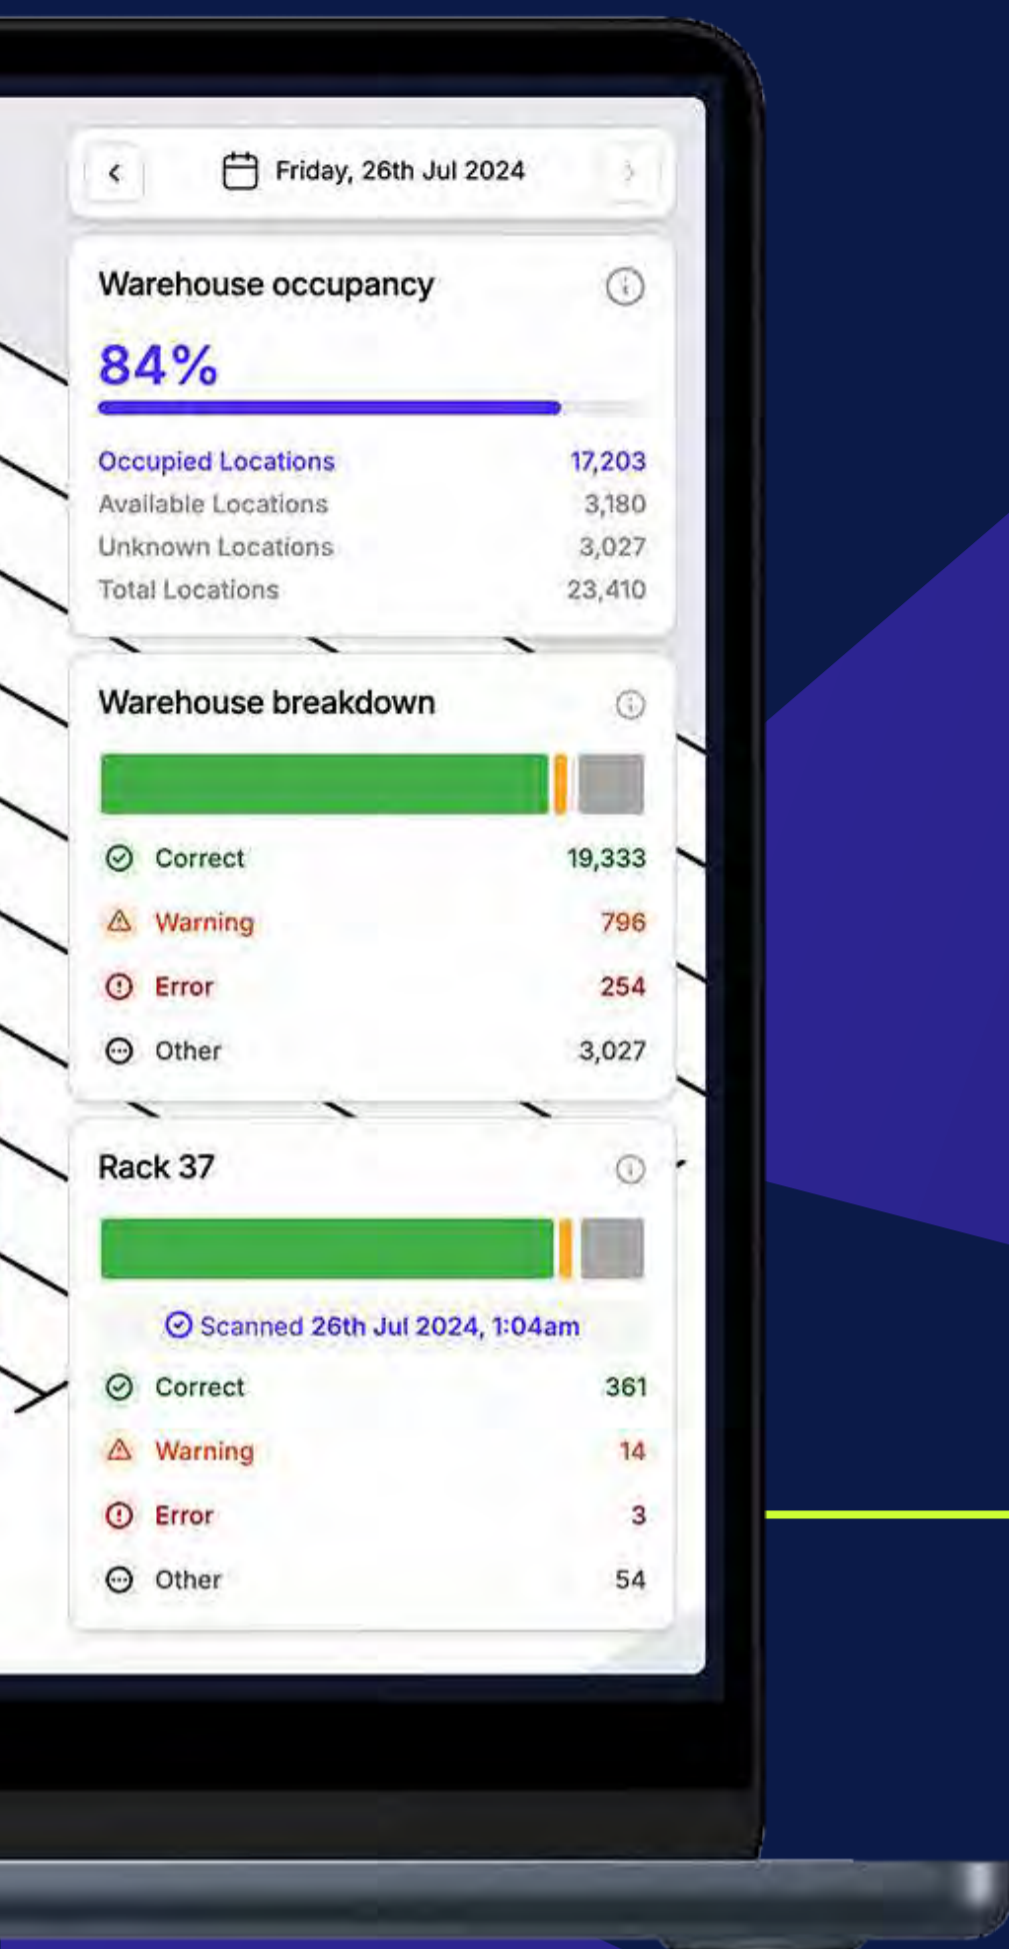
Friday, 26th Jul 2024

Warehouse occupancy

84%

| Occupied Locations | 17,203 |
|---|---|
| Available Locations | 3,180 |
| Unknown Locations | 3,027 |
| Total Locations | 23,410 |

Warehouse breakdown

| Correct | 19,333 |
|---|---|
| Warning | 796 |
| Error | 254 |
| Other | 3,027 |

Rack 37

Scanned 26th Jul 2024, 1:04am

| Correct | 361 |
|---|---|
| Warning | 14 |
| Error | 3 |
| Other | 54 |